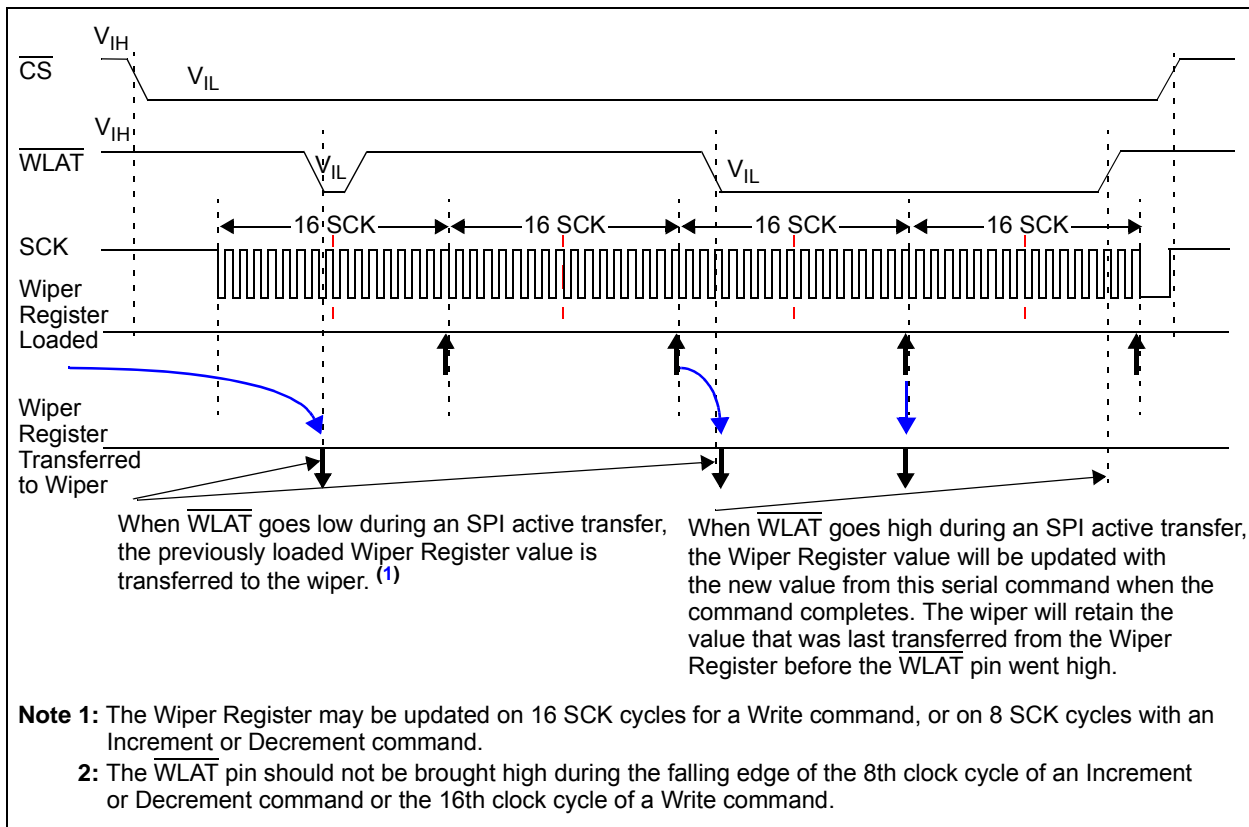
$V_{IH}$

$\overline{CS}$

$V_{IL}$

$V_{IH}$

$\overline{WLAT}$

$V_{IL}$

$V_{IL}$

16 SCK

16 SCK

16 SCK

16 SCK

SCK

Wiper Register Loaded

Wiper Register Transferred to Wiper

When $\overline{WLAT}$ goes low during an SPI active transfer, the previously loaded Wiper Register value is transferred to the wiper. $^{(1)}$

When $\overline{WLAT}$ goes high during an SPI active transfer, the Wiper Register value will be updated with the new value from this serial command when the command completes. The wiper will retain the value that was last transferred from the Wiper Register before the $\overline{WLAT}$ pin went high.

**Note 1:** The Wiper Register may be updated on 16 SCK cycles for a Write command, or on 8 SCK cycles with an Increment or Decrement command.

**2:** The $\overline{WLAT}$ pin should not be brought high during the falling edge of the 8th clock cycle of an Increment or Decrement command or the 16th clock cycle of a Write command.